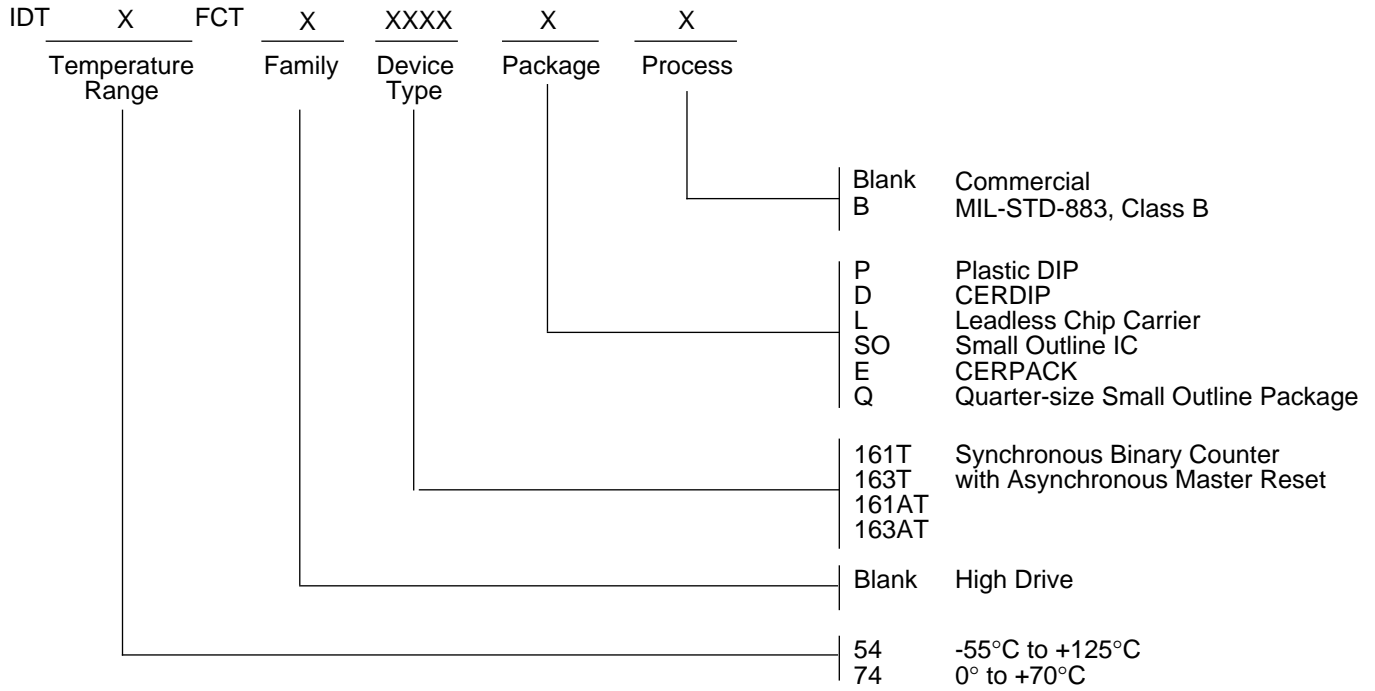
IDT X FCT X XXXX X X

Temperature Range

Family

Device Type

Package

Process

Blank Commercial
B MIL-STD-883, Class B

P Plastic DIP
D CERDIP
L Leadless Chip Carrier
SO Small Outline IC
E CERPACK
Q Quarter-size Small Outline Package

161T Synchronous Binary Counter
163T with Asynchronous Master Reset
161AT
163AT

Blank High Drive

54 -55°C to +125°C
74 0° to +70°C